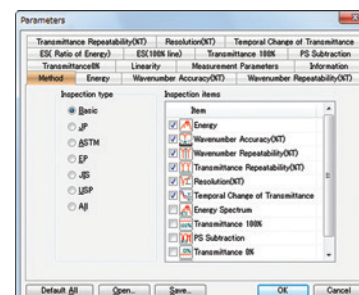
Parameters

Transmittance Repeatability(XT) | Resolution(XT) | Temporal Change of Transmittance
ES( Ratio of Energy) | ES(100% line) | Transmittance 100% | PS Subtraction
Transmittance0% | Linearity | Measurement Parameters | Information
Method | Energy | Wavenumber Accuracy(XT) | Wavenumber Repeatability(XT)

Inspection type
Basic
JP
ASTM
EP
JIS
USP
All

Inspection items
Item
Energy
Wavenumber Accuracy(XT)
Wavenumber Repeatability(XT)
Transmittance Repeatability(XT)
Resolution(XT)
Temporal Change of Transmittance
Energy Spectrum
Transmittance 100%
PS Subtraction
Transmittance 0%

Default All | Open... | Save... | OK | Cancel